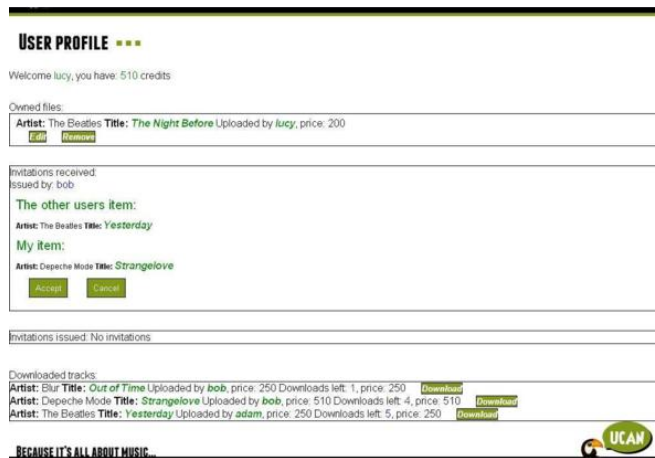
USER PROFILE

Welcome lucy, you have: 510 credits

Owned files:

Artist: The Beatles Title: The Night Before Uploaded by lucy, price: 200

Edit Remove

Invitations received:
Issued by: bob

The other users item:

Artist: The Beatles Title: Yesterday

My item:

Artist: Depeche Mode Title: Strangelove

Accept Cancel

Invitations issued: No invitations

Downloaded tracks:
Artist: Blur Title: Out of Time Uploaded by bob, price: 250 Downloads left: 1, price: 250 Download
Artist: Depeche Mode Title: Strangelove Uploaded by bob, price: 510 Downloads left: 4, price: 510 Download
Artist: The Beatles Title: Yesterday Uploaded by adam, price: 250 Downloads left: 5, price: 250 Download

BECAUSE IT'S ALL ABOUT MUSIC...

UCAN